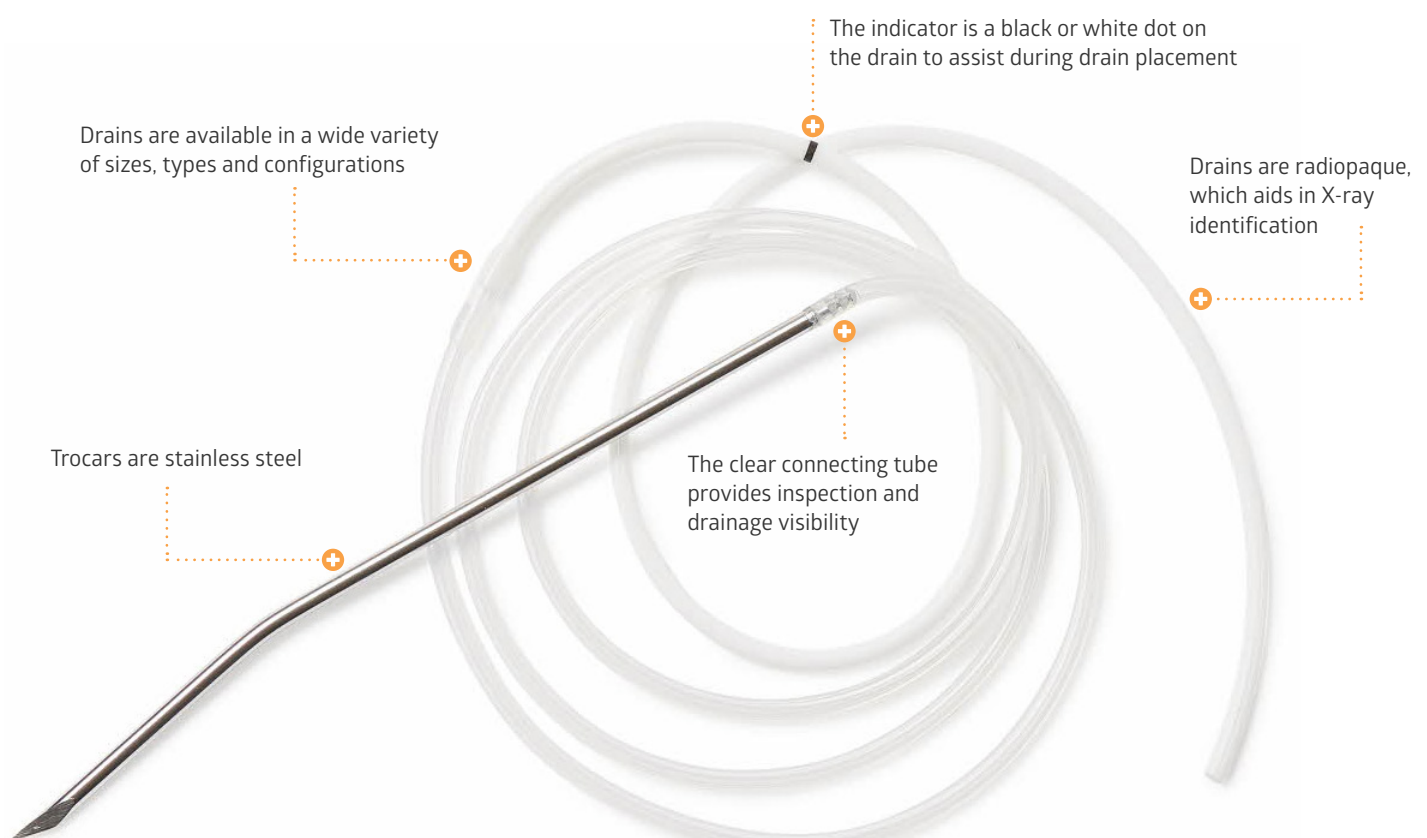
The indicator is a black or white dot on the drain to assist during drain placement

Drains are available in a wide variety of sizes, types and configurations

Drains are radiopaque, which aids in X-ray identification

Trocars are stainless steel

The clear connecting tube provides inspection and drainage visibility